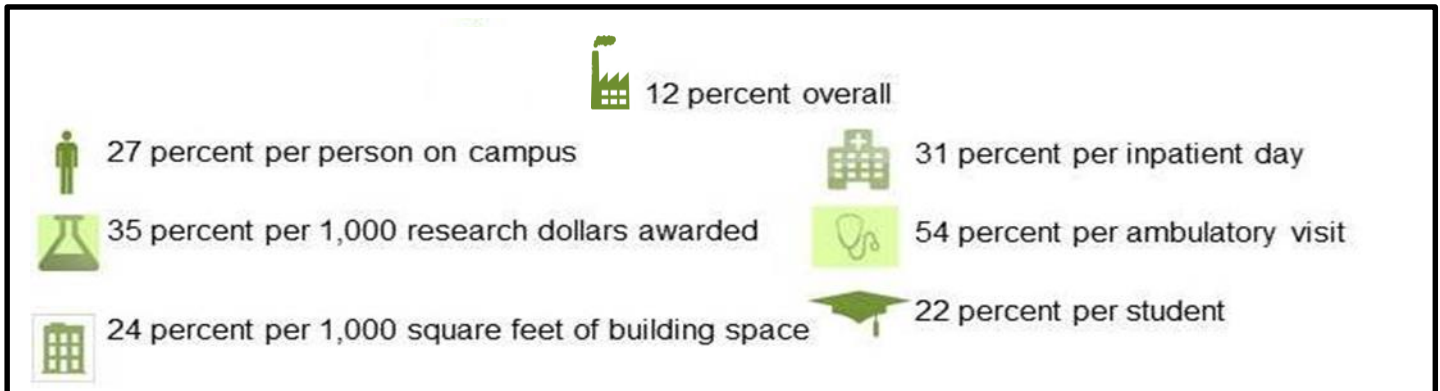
12 percent overall

27 percent per person on campus

31 percent per inpatient day

35 percent per 1,000 research dollars awarded

54 percent per ambulatory visit

24 percent per 1,000 square feet of building space

22 percent per student